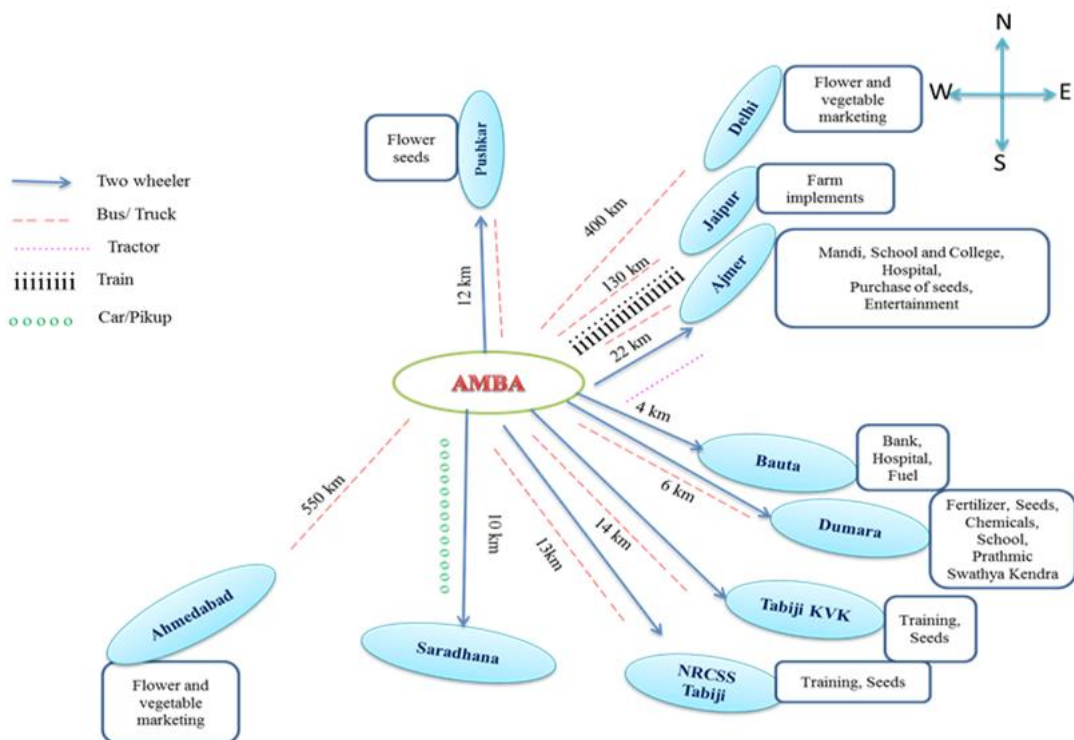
N

W

E

S

Two wheeler

Bus/ Truck

Tractor

iiiiiiii Train

ooooo Car/Pikup

Flower seeds

Pushkar

12 km

Delhi

Flower and vegetable marketing

400 km

Jaipur

Farm implements

130 km

Ajmer

Mandi, School and College, Hospital, Purchase of seeds, Entertainment

22 km

AMBA

4 km

Bauta

Bank, Hospital, Fuel

6 km

Dumara

Fertilizer, Seeds, Chemicals, School, Prathmic Swathya Kendra

550 km

10 km

13km

14 km

Tabiji KVK

Training, Seeds

Ahmedabad

Flower and vegetable marketing

Saradhana

NRCSS Tabiji

Training, Seeds